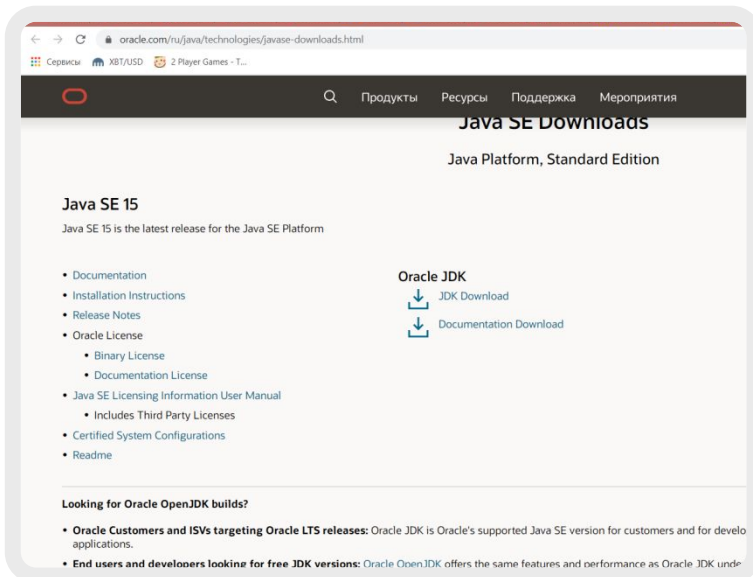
oracle.com/ru/java/technologies/javase-downloads.html

Сервисы XBT/USD 2 Player Games - T...

Продукты Ресурсы Поддержка Мероприятия

Java SE Downloads

Java Platform, Standard Edition

Java SE 15

Java SE 15 is the latest release for the Java SE Platform

• Documentation
• Installation Instructions
• Release Notes
• Oracle License
  • Binary License
  • Documentation License
• Java SE Licensing Information User Manual
  • Includes Third Party Licenses
• Certified System Configurations
• Readme

Oracle JDK

JDK Download

Documentation Download

Looking for Oracle OpenJDK builds?

• Oracle Customers and ISVs targeting Oracle LTS releases: Oracle JDK is Oracle's supported Java SE version for customers and for develo applications.
• End users and developers looking for free JDK versions: Oracle OpenJDK offers the same features and performance as Oracle JDK unde